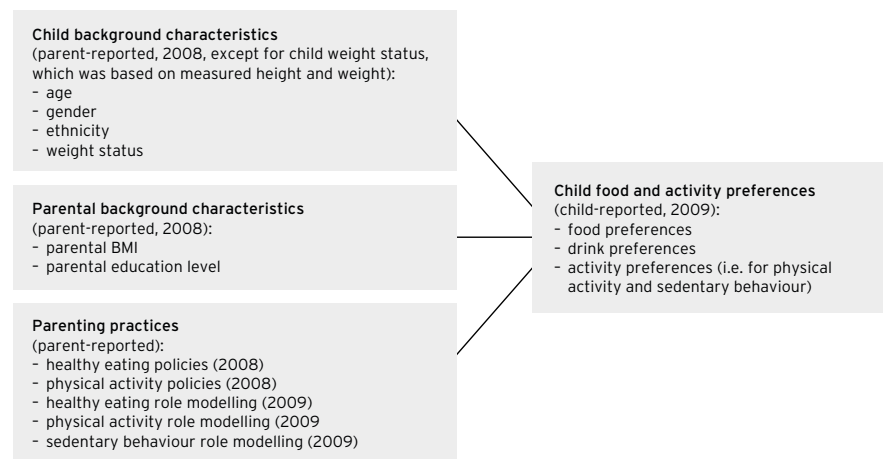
Child background characteristics
(parent-reported, 2008, except for child weight status, which was based on measured height and weight):
– age
– gender
– ethnicity
– weight status

Parental background characteristics
(parent-reported, 2008):
– parental BMI
– parental education level

Parenting practices
(parent-reported):
– healthy eating policies (2008)
– physical activity policies (2008)
– healthy eating role modelling (2009)
– physical activity role modelling (2009
– sedentary behaviour role modelling (2009)

Child food and activity preferences
(child-reported, 2009):
– food preferences
– drink preferences
– activity preferences (i.e. for physical activity and sedentary behaviour)